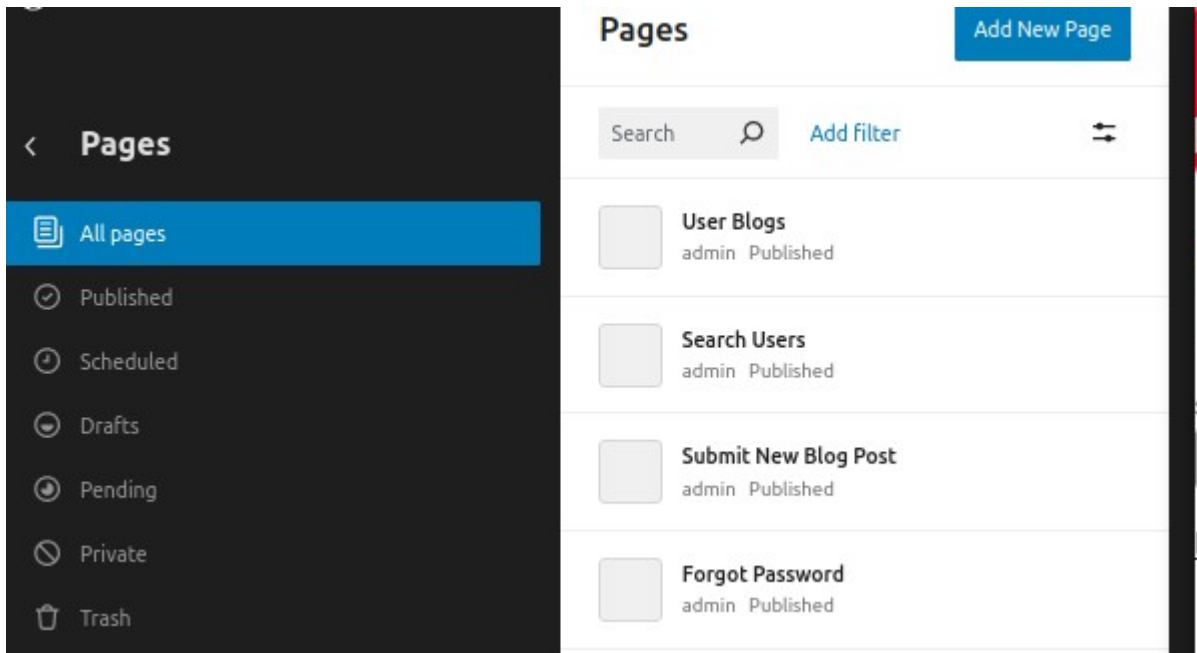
Pages

All pages
Published
Scheduled
Drafts
Pending
Private
Trash

Pages
Add New Page

Search
Add filter

User Blogs
admin Published

Search Users
admin Published

Submit New Blog Post
admin Published

Forgot Password
admin Published